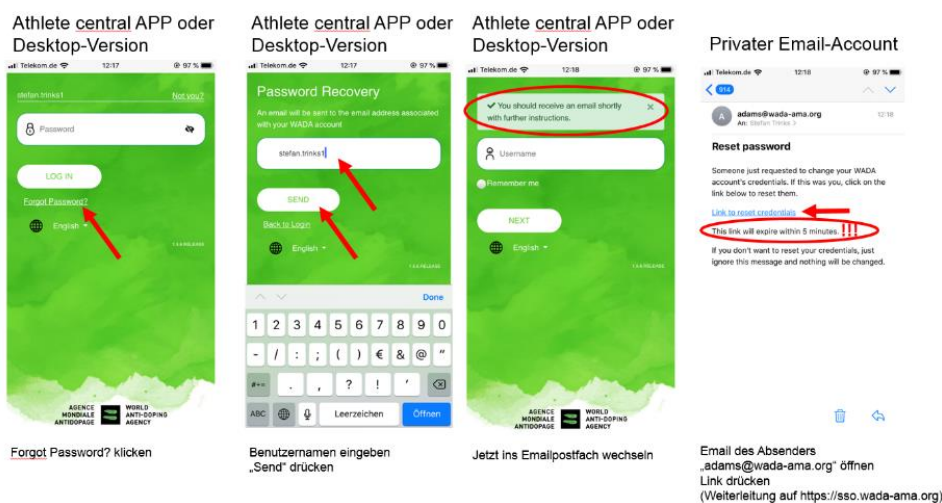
Athlete central APP oder Desktop-Version

Telekom.de 12:17 97 %

stefan.trinks1 Not you?

Password

LOG IN

Forgot Password?

English

AGENCE MONDIALE ANTIDOPAGE WORLD ANTI-DOPING AGENCY

Forgot Password? klicken

Athlete central APP oder Desktop-Version

Telekom.de 12:17 97 %

Password Recovery

An email will be sent to the email address associated with your WADA account

stefan.trinks1

SEND

Back to Login

English

Done

| 1 | 2 | 3 | 4 | 5 | 6 | 7 | 8 | 9 | 0 |
|---|---|---|---|---|---|---|---|---|---|
| - | / | : | ; | ( | ) | € | & | @ | " |
| #+= | . | , | ? | ! | ' | ⌫ | | | |
| ABC | | | Leerzeichen | Öffnen | | | | | |

Benutzernamen eingeben „Send" drücken

Athlete central APP oder Desktop-Version

Telekom.de 12:18 97 %

You should receive an email shortly with further instructions.

Username

Remember me

NEXT

English

AGENCE MONDIALE ANTIDOPAGE WORLD ANTI-DOPING AGENCY

Jetzt ins Emailpostfach wechseln

Privater Email-Account

Telekom.de 12:18 97 %

914

adams@wada-ama.org 12:18
An: Stefan Trinks 3

Reset password

Someone just requested to change your WADA account's credentials. If this was you, click on the link below to reset them.

Link to reset credentials

This link will expire within 5 minutes. !!!

If you don't want to reset your credentials, just ignore this message and nothing will be changed.

Email des Absenders „adams@wada-ama.org" öffnen
Link drücken
(Weiterleitung auf https://sso.wada-ama.org)